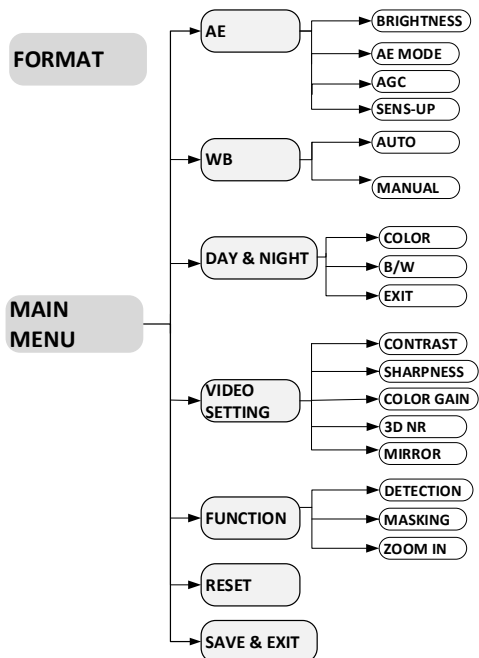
FORMAT

MAIN MENU

AE

BRIGHTNESS

AE MODE

AGC

SENS-UP

WB

AUTO

MANUAL

DAY & NIGHT

COLOR

B/W

EXIT

VIDEO SETTING

CONTRAST

SHARPNESS

COLOR GAIN

3D NR

MIRROR

FUNCTION

DETECTION

MASKING

ZOOM IN

RESET

SAVE & EXIT